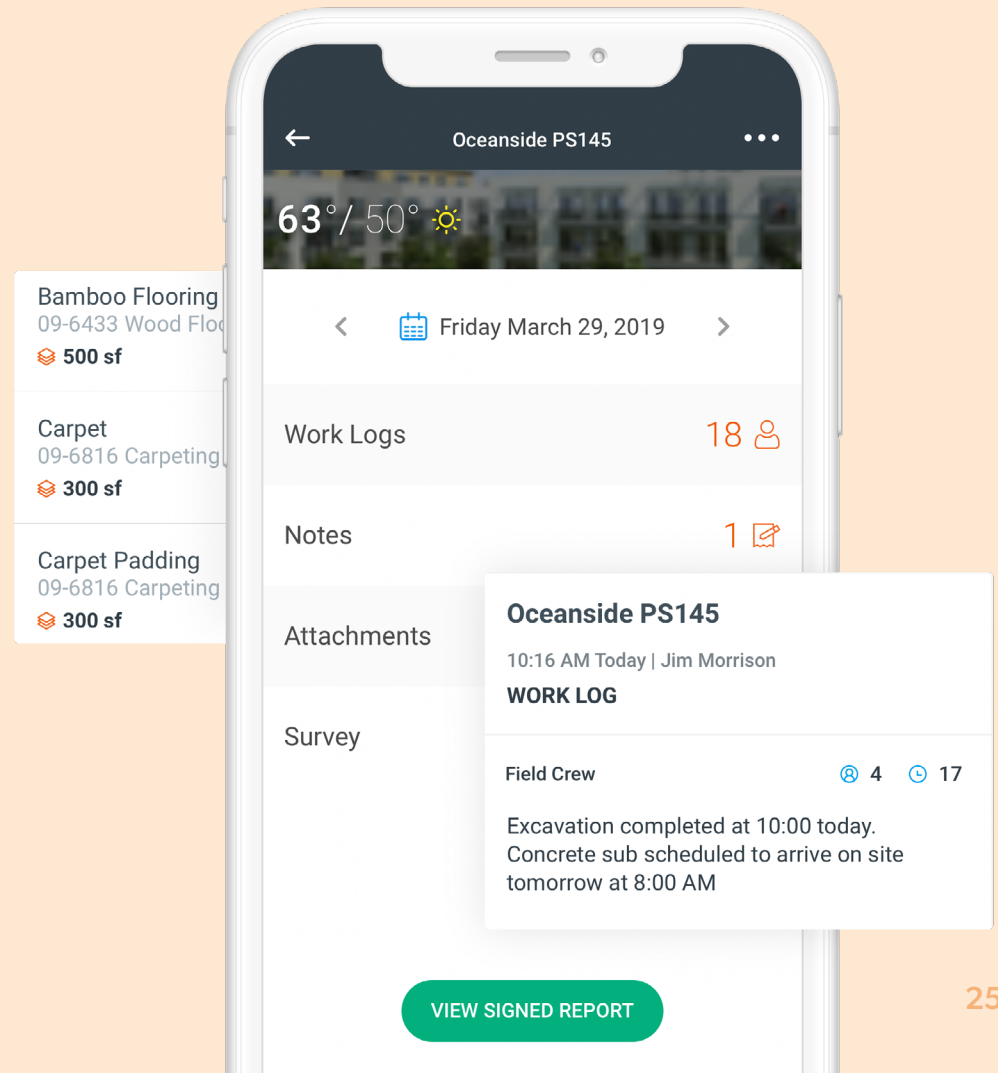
Oceanside PS145

63° / 50°

Friday March 29, 2019

Work Logs 18

Notes 1

Attachments

Survey

VIEW SIGNED REPORT

Bamboo Flooring
09-6433 Wood Floo
500 sf

Carpet
09-6816 Carpeting
300 sf

Carpet Padding
09-6816 Carpeting
300 sf

Oceanside PS145
10:16 AM Today | Jim Morrison
WORK LOG

Field Crew 4 17

Excavation completed at 10:00 today. Concrete sub scheduled to arrive on site tomorrow at 8:00 AM

25